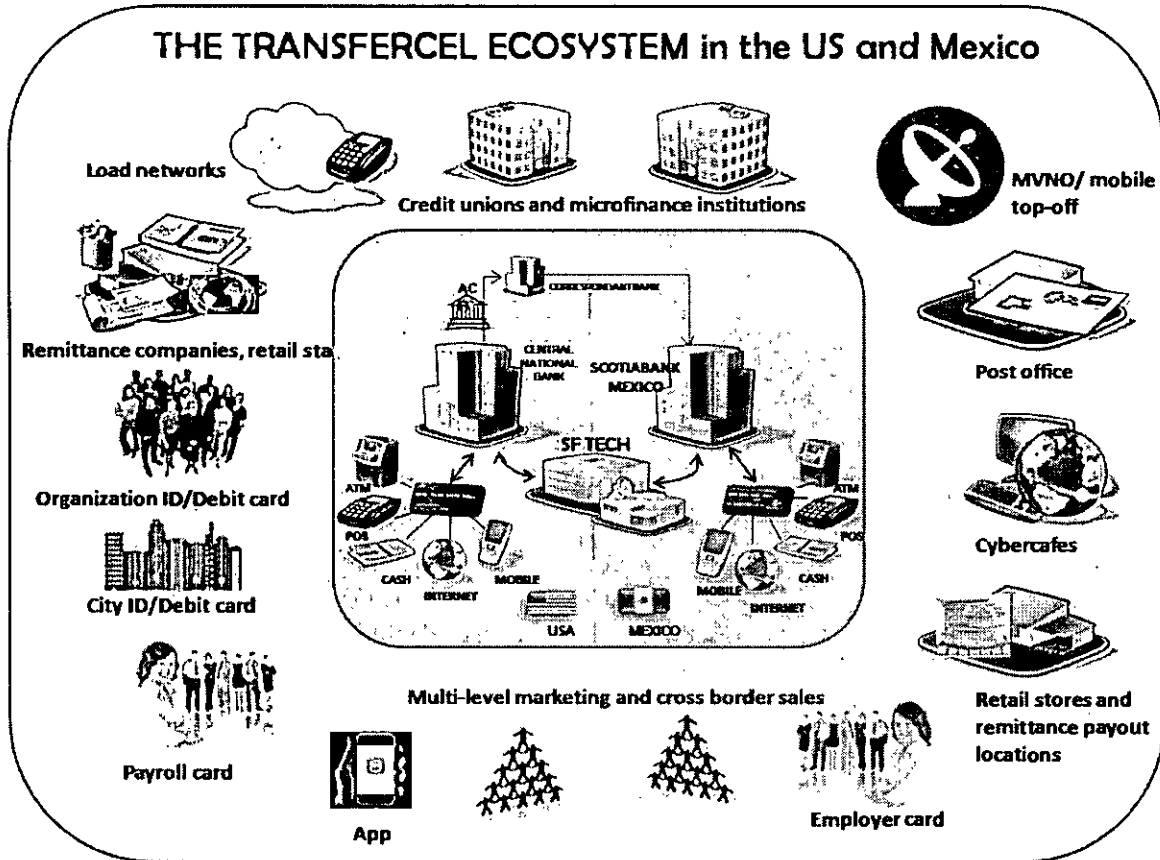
THE TRANSFERCEL ECOSYSTEM in the US and Mexico

Load networks

Credit unions and microfinance institutions

MVNO/ mobile top-off

Remittance companies, retail sta

AC

CORRESPONDENT BANK

CENTRAL NATIONAL BANK

SCOTIABANK MEXICO

SF TECH

ATM

POS

CASH

INTERNET

MOBILE

USA

MEXICO

ATM

POS

MOBILE

INTERNET

CASH

Post office

Organization ID/Debit card

Cybercafes

City ID/Debit card

Retail stores and remittance payout locations

Multi-level marketing and cross border sales

Payroll card

App

Employer card